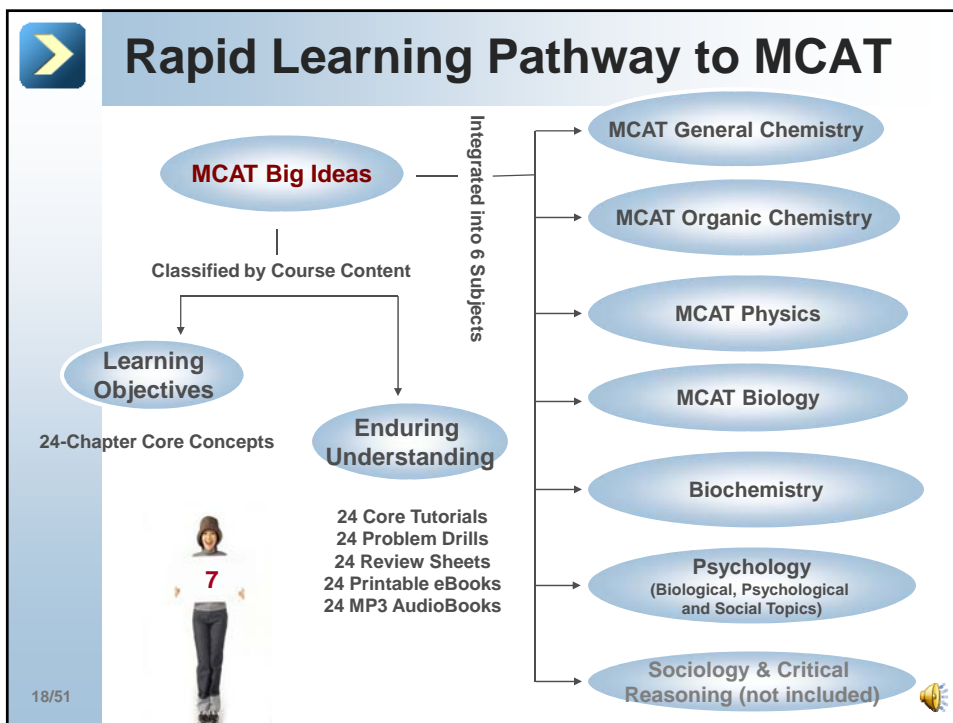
Rapid Learning Pathway to MCAT

MCAT Big Ideas

Integrated into 6 Subjects

Classified by Course Content

Learning Objectives

24-Chapter Core Concepts

Enduring Understanding

24 Core Tutorials
24 Problem Drills
24 Review Sheets
24 Printable eBooks
24 MP3 AudioBooks

7

MCAT General Chemistry

MCAT Organic Chemistry

MCAT Physics

MCAT Biology

Biochemistry

Psychology
(Biological, Psychological and Social Topics)

Sociology & Critical Reasoning (not included)

18/51